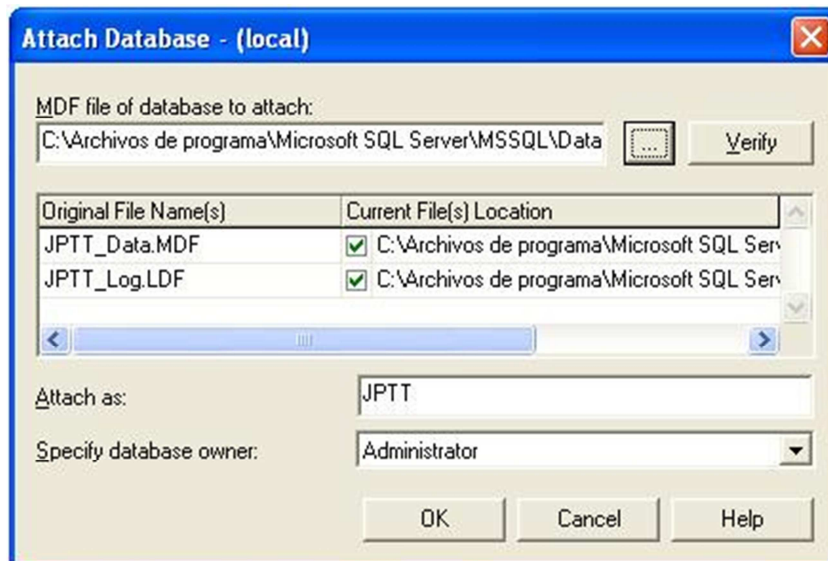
Attach Database - (local)

MDF file of database to attach:

C:\Archivos de programa\Microsoft SQL Server\MSSQL\Data

...

Verify

| Original File Name(s) | Current File(s) Location |
|---|---|
| JPTT_Data.MDF | C:\Archivos de programa\Microsoft SQL Serv |
| JPTT_Log.LDF | C:\Archivos de programa\Microsoft SQL Serv |

Attach as: JPTT

Specify database owner: Administrator

OK

Cancel

Help